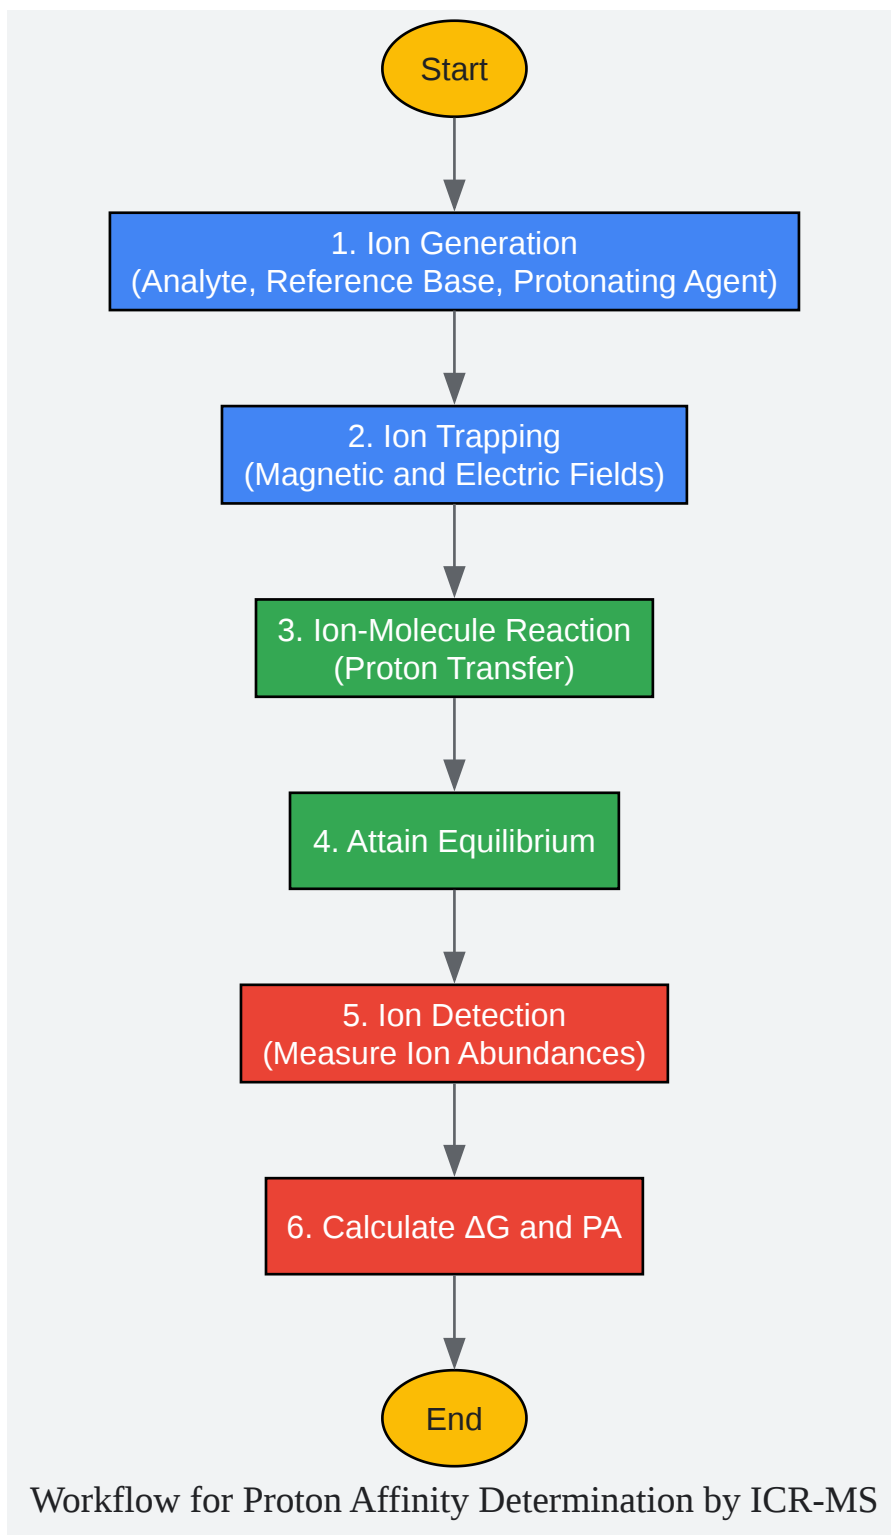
Start

1. Ion Generation
(Analyte, Reference Base, Protonating Agent)

2. Ion Trapping
(Magnetic and Electric Fields)

3. Ion-Molecule Reaction
(Proton Transfer)

4. Attain Equilibrium

5. Ion Detection
(Measure Ion Abundances)

6. Calculate $\Delta G$ and PA

End

Workflow for Proton Affinity Determination by ICR-MS